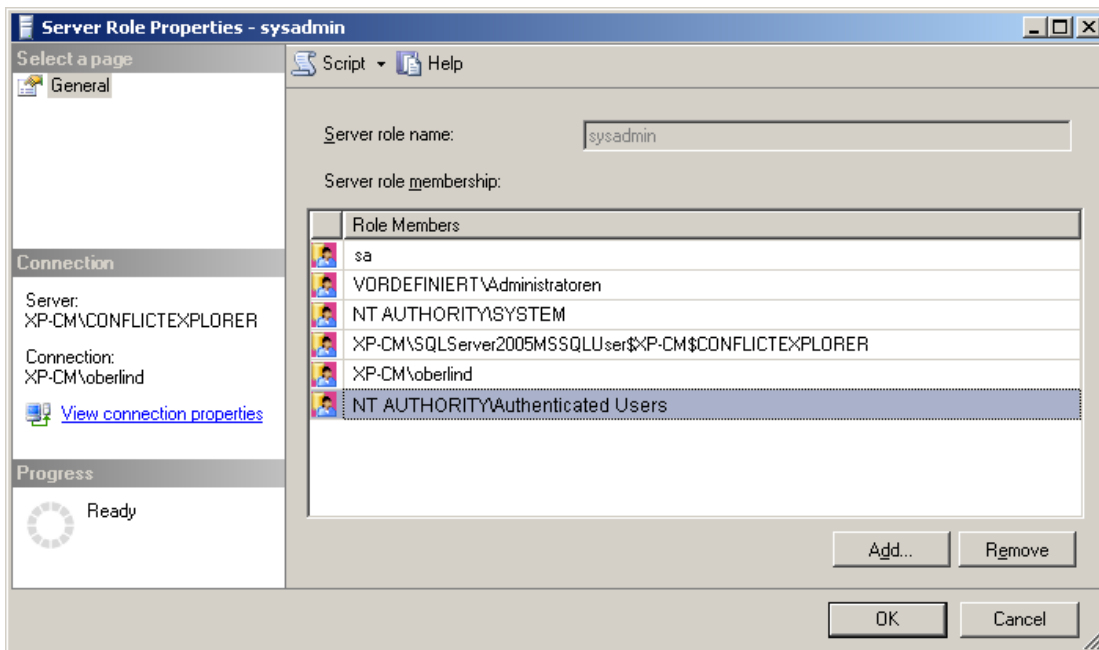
Server Role Properties - sysadmin

Select a page
General

Script ▾ Help

Server role name: sysadmin

Server role membership:

| Role Members |
|---|
| sa |
| VORDEFINIERT\Administratoren |
| NT AUTHORITY\SYSTEM |
| XP-CM\SQLServer2005MSSQLUser$XP-CM$CONFLICTEXPLORER |
| XP-CM\oberlind |
| NT AUTHORITY\Authenticated Users |

Connection

Server:
XP-CM\CONFLICTEXPLORER

Connection:
XP-CM\oberlind

View connection properties

Progress

Ready

Add... Remove

OK Cancel